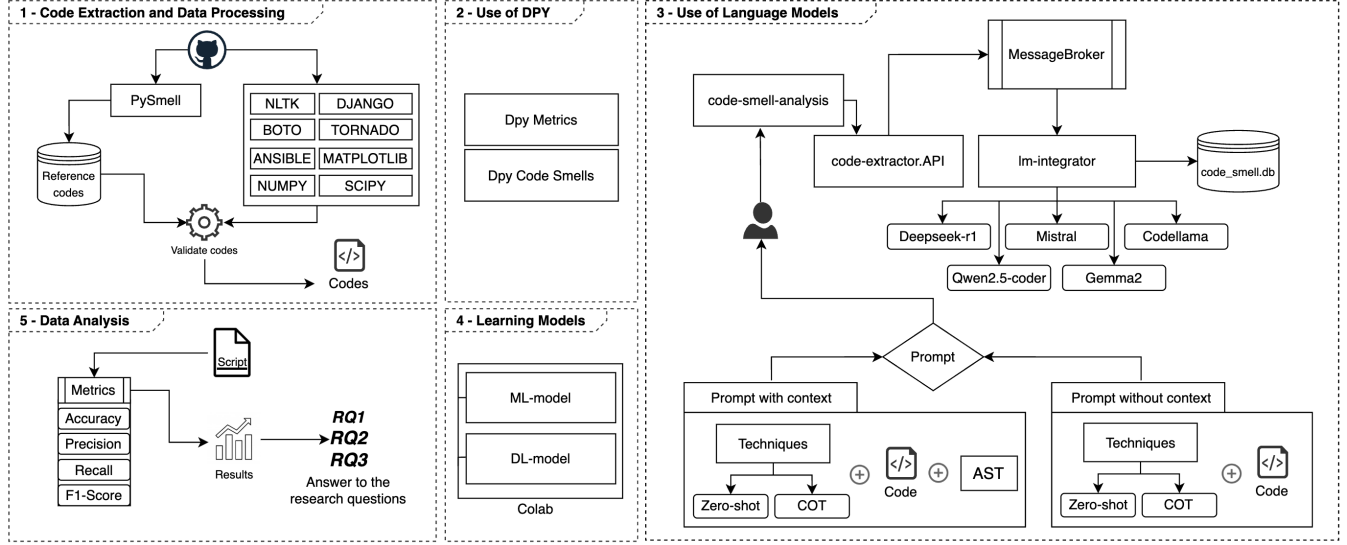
1 - Code Extraction and Data Processing

PySmell

NLTK
DJANGO
BOTO
TORNADO
ANSIBLE
MATPLOTLIB
NUMPY
SCIPY

Reference codes

Validate codes

Codes

2 - Use of DPY

Dpy Metrics

Dpy Code Smells

3 - Use of Language Models

MessageBroker

code-smell-analysis

code-extractor.API

lm-integrator

code_smell.db

Deepseek-r1
Mistral
Codellama
Qwen2.5-coder
Gemma2

Prompt

Prompt with context

Techniques

Zero-shot
COT

Code

AST

Prompt without context

Techniques

Zero-shot
COT

Code

5 - Data Analysis

Script

Metrics
Accuracy
Precision
Recall
F1-Score

Results

RQ1
RQ2
RQ3
Answer to the research questions

4 - Learning Models

ML-model

DL-model

Colab